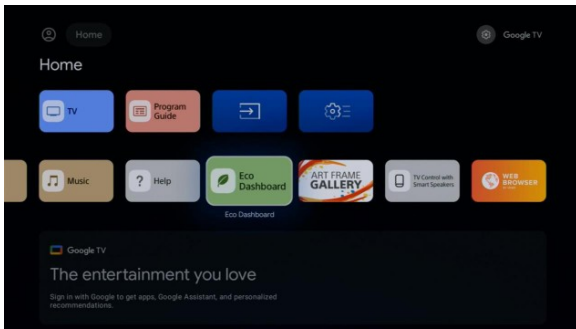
Home

Google TV

Home

TV

Program Guide

Music

Help

Eco Dashboard

ART FRAME GALLERY

TV Control with Smart Speakers

WEB BROWSER

Eco Dashboard

Google TV

The entertainment you love

Sign in with Google to get apps, Google Assistant, and personalized recommendations.